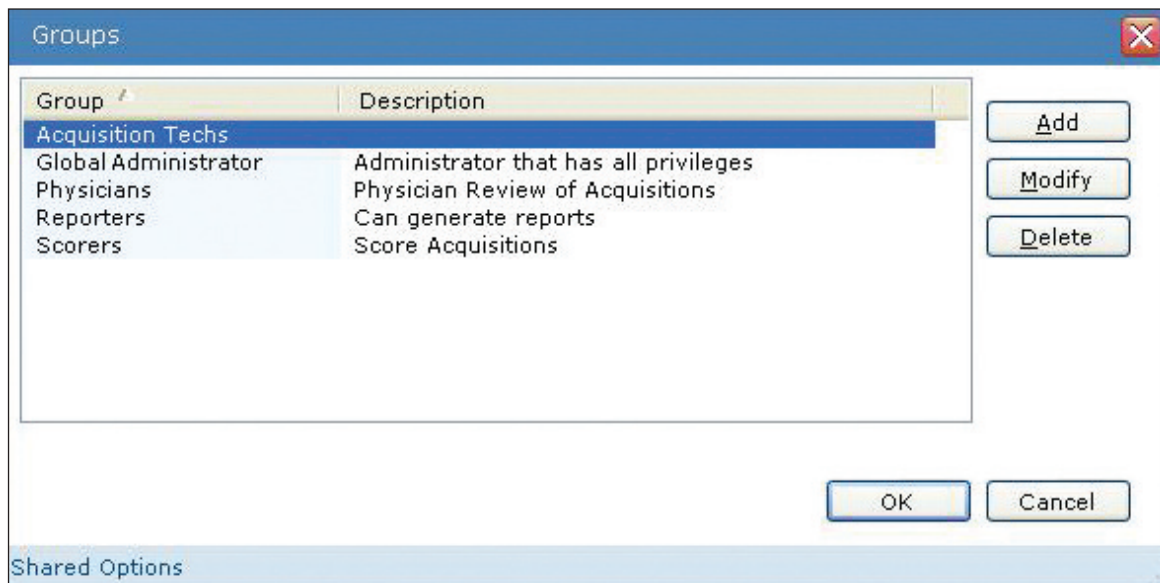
Groups

| Group | Description |
|---|---|
| Acquisition Techs | |
| Global Administrator | Administrator that has all privileges |
| Physicians | Physician Review of Acquisitions |
| Reporters | Can generate reports |
| Scorers | Score Acquisitions |

Add
Modify
Delete

OK
Cancel

Shared Options